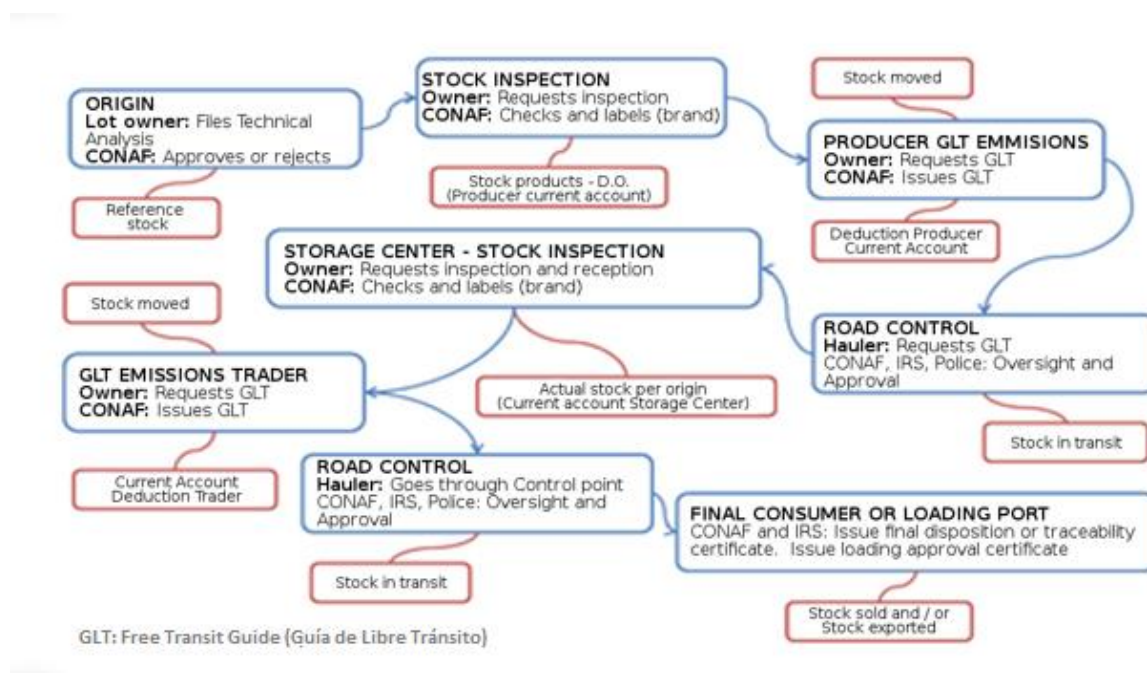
ORIGIN
Lot owner: Files Technical Analysis
CONAF: Approves or rejects

Reference stock

STOCK INSPECTION
Owner: Requests inspection
CONAF: Checks and labels (brand)

Stock products - D.O. (Producer current account)

Stock moved

PRODUCER GLT EMMISIONS
Owner: Requests GLT
CONAF: Issues GLT

Deduction Producer Current Account

STORAGE CENTER - STOCK INSPECTION
Owner: Requests inspection and reception
CONAF: Checks and labels (brand)

Stock moved

ROAD CONTROL
Hauler: Requests GLT
CONAF, IRS, Police: Oversight and Approval

GLT EMISSIONS TRADER
Owner: Requests GLT
CONAF: Issues GLT

Actual stock per origin (Current account Storage Center)

Stock in transit

Current Account Deduction Trader

ROAD CONTROL
Hauler: Goes through Control point
CONAF, IRS, Police: Oversight and Approval

FINAL CONSUMER OR LOADING PORT
CONAF and IRS: Issue final disposition or traceability certificate. Issue loading approval certificate

Stock in transit

Stock sold and / or Stock exported

GLT: Free Transit Guide (Guía de Libre Tránsito)